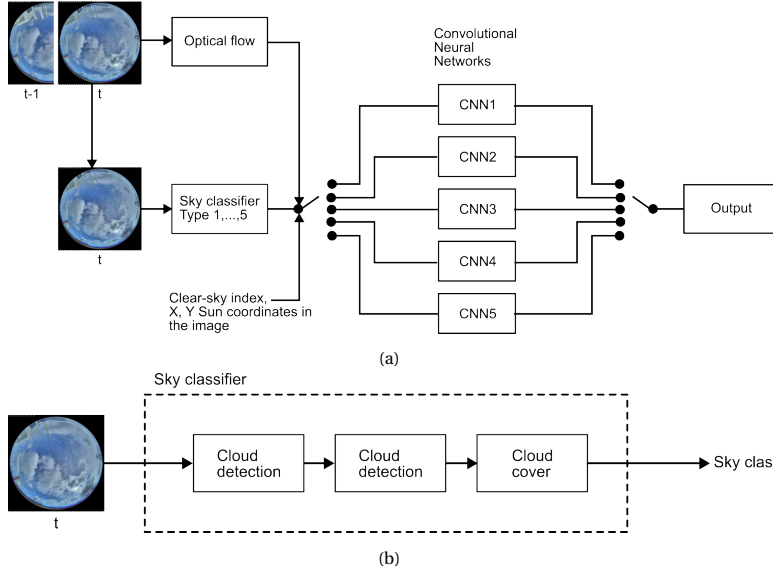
t-1
t
Optical flow
Convolutional Neural Networks
t
Sky classifier Type 1,...,5
CNN1
CNN2
CNN3
CNN4
CNN5
Output
Clear-sky index, X, Y Sun coordinates in the image
(a)
Sky classifier
t
Cloud detection
Cloud detection
Cloud cover
Sky clas
(b)